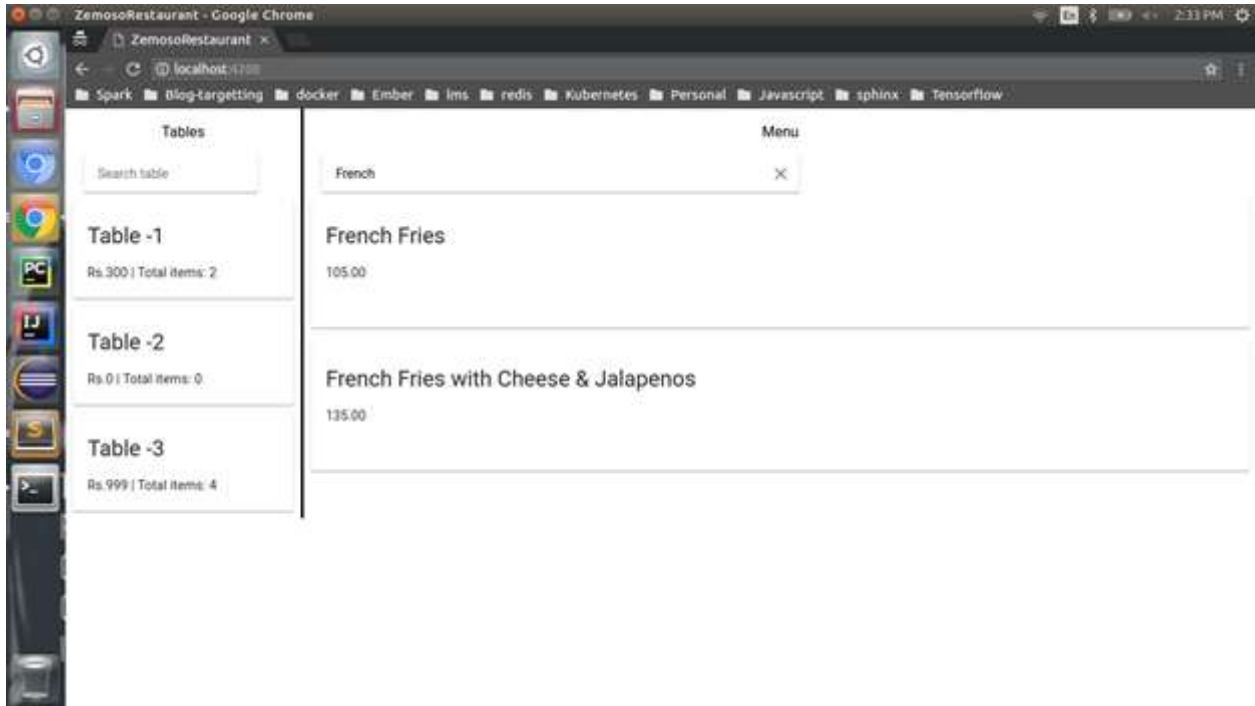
ZemosoRestaurant - Google Chrome

2:33 PM

ZemosoRestaurant ×

localhost:4200

Spark Blog-targetting docker Ember lms redis Kubernetes Personal Javascript sphinx Tensorflow

Tables

Search table

Table -1

Rs.300 | Total items: 2

Table -2

Rs.0 | Total items: 0

Table -3

Rs.999 | Total items: 4

Menu

French

French Fries

105.00

French Fries with Cheese & Jalapenos

135.00